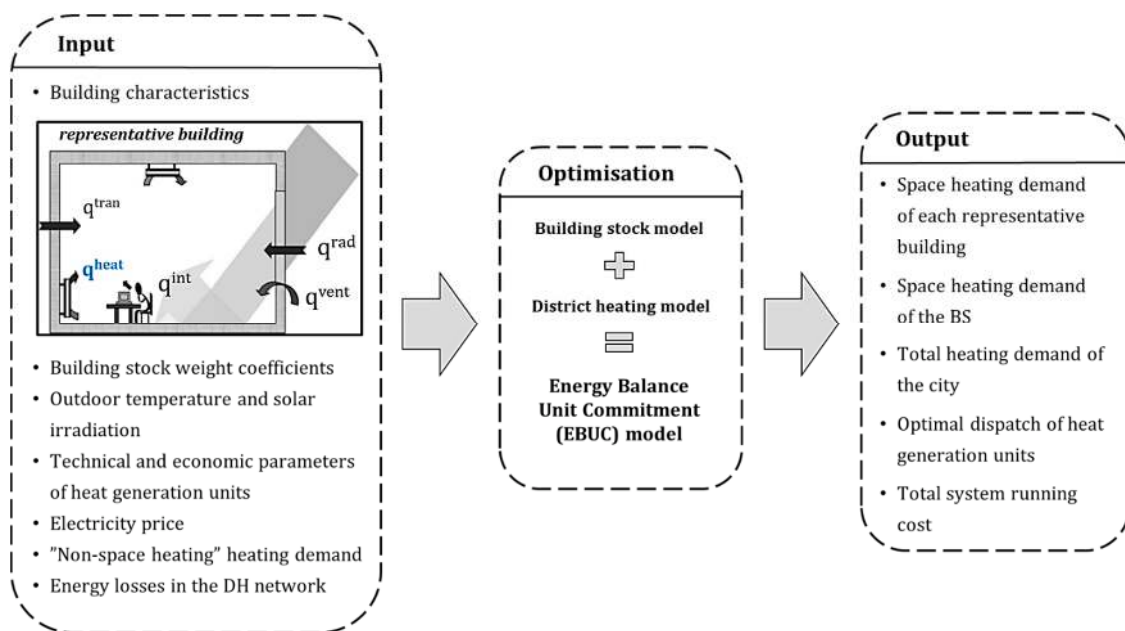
Input

• Building characteristics

representative building

$q^{tran}$

$q^{heat}$

$q^{int}$

$q^{rad}$

$q^{vent}$

• Building stock weight coefficients
• Outdoor temperature and solar irradiation
• Technical and economic parameters of heat generation units
• Electricity price
• "Non-space heating" heating demand
• Energy losses in the DH network

Optimisation

Building stock model

District heating model

Energy Balance Unit Commitment (EBUC) model

Output

• Space heating demand of each representative building
• Space heating demand of the BS
• Total heating demand of the city
• Optimal dispatch of heat generation units
• Total system running cost